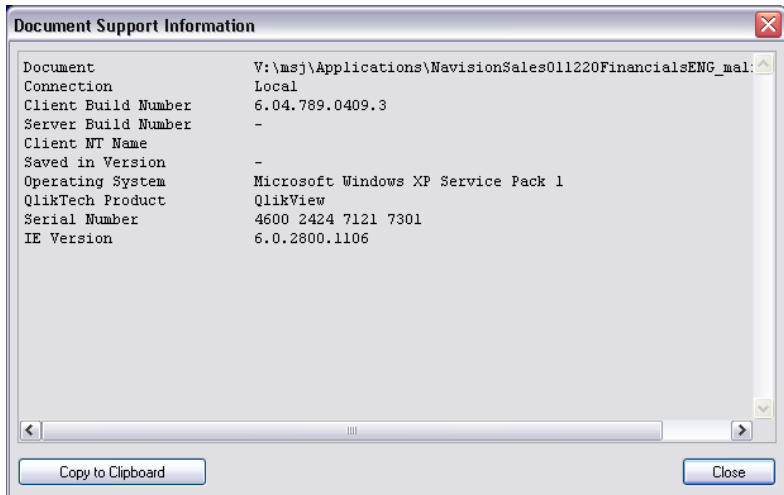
Document Support Information

| | |
|---|---|
| Document | V:\msj\Applications\NavisionSales011220FinancialsENG_mal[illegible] |
| Connection | Local |
| Client Build Number | 6.04.789.0409.3 |
| Server Build Number | - |
| Client NT Name | |
| Saved in Version | - |
| Operating System | Microsoft Windows XP Service Pack 1 |
| QlikTech Product | QlikView |
| Serial Number | 4600 2424 7121 7301 |
| IE Version | 6.0.2800.1106 |

Copy to Clipboard

Close